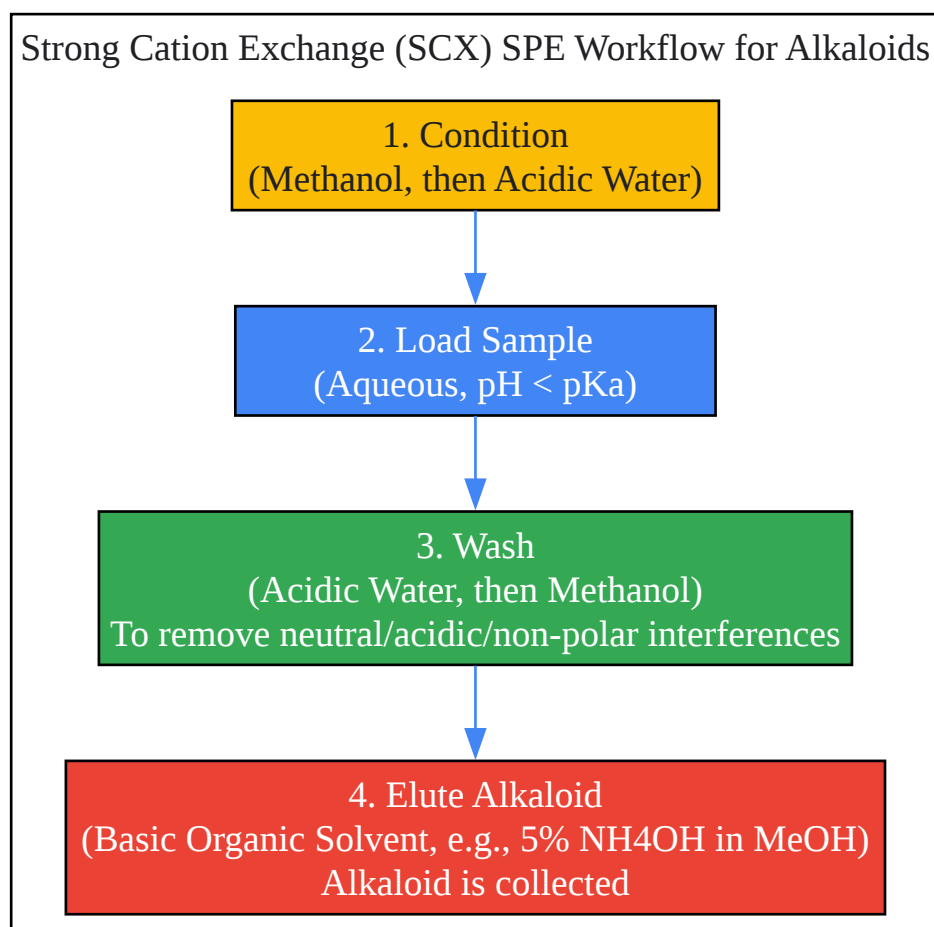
Strong Cation Exchange (SCX) SPE Workflow for Alkaloids

1. Condition
(Methanol, then Acidic Water)

2. Load Sample
(Aqueous, pH < pKa)

3. Wash
(Acidic Water, then Methanol)
To remove neutral/acidic/non-polar interferences

4. Elute Alkaloid
(Basic Organic Solvent, e.g., 5% NH4OH in MeOH)
Alkaloid is collected